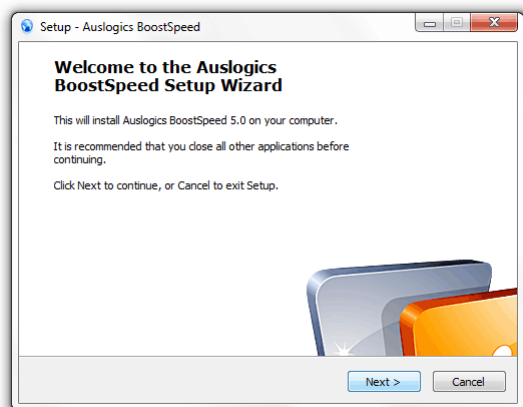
Setup - Auslogics BoostSpeed

Welcome to the Auslogics BoostSpeed Setup Wizard

This will install Auslogics BoostSpeed 5.0 on your computer.

It is recommended that you close all other applications before continuing.

Click Next to continue, or Cancel to exit Setup.

Next >

Cancel